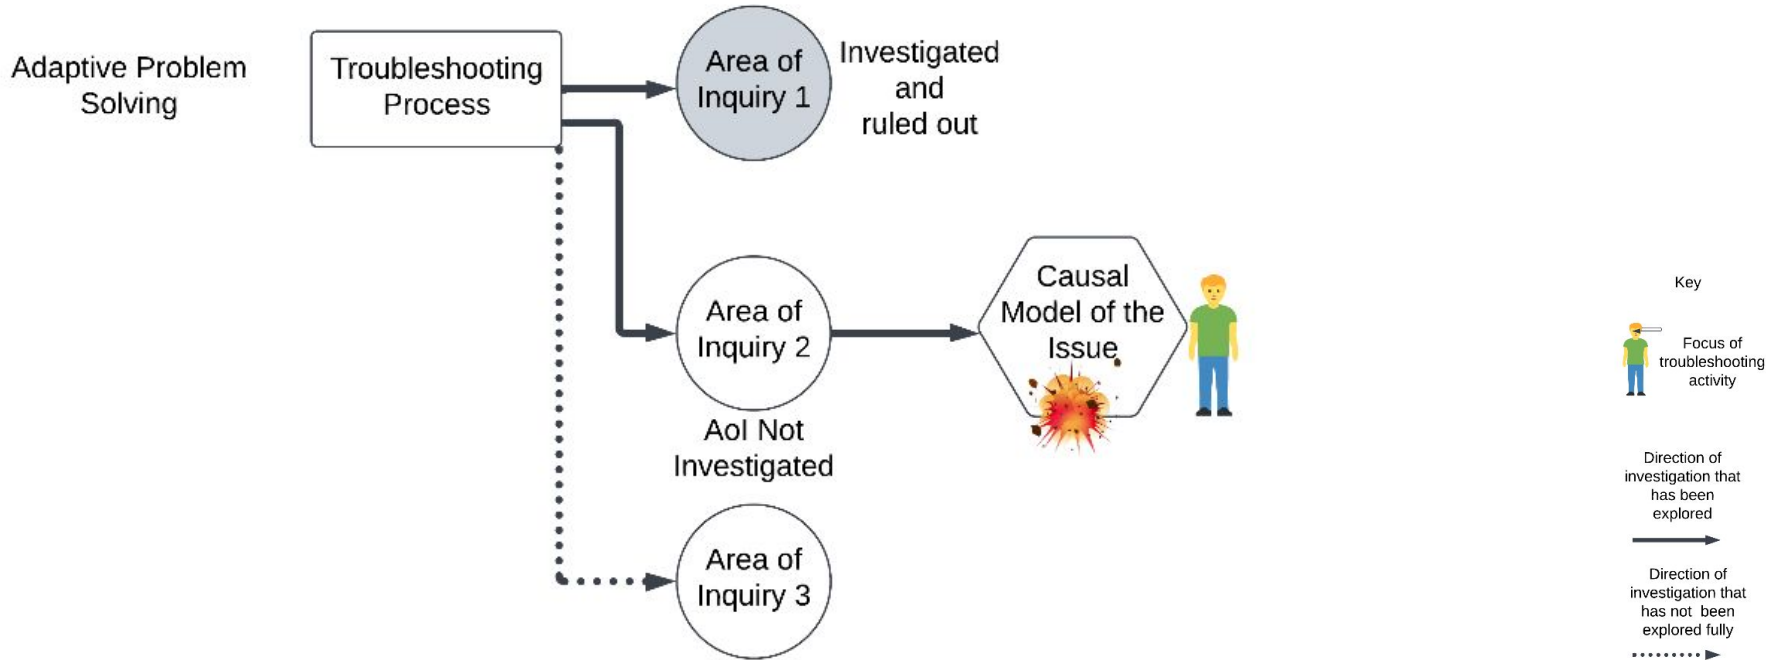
Adaptive Problem Solving

Troubleshooting Process

Area of Inquiry 1

Investigated and ruled out

Area of Inquiry 2

AoI Not Investigated

Causal Model of the Issue

Area of Inquiry 3

Key

Focus of troubleshooting activity

Direction of investigation that has been explored

Direction of investigation that has not been explored fully